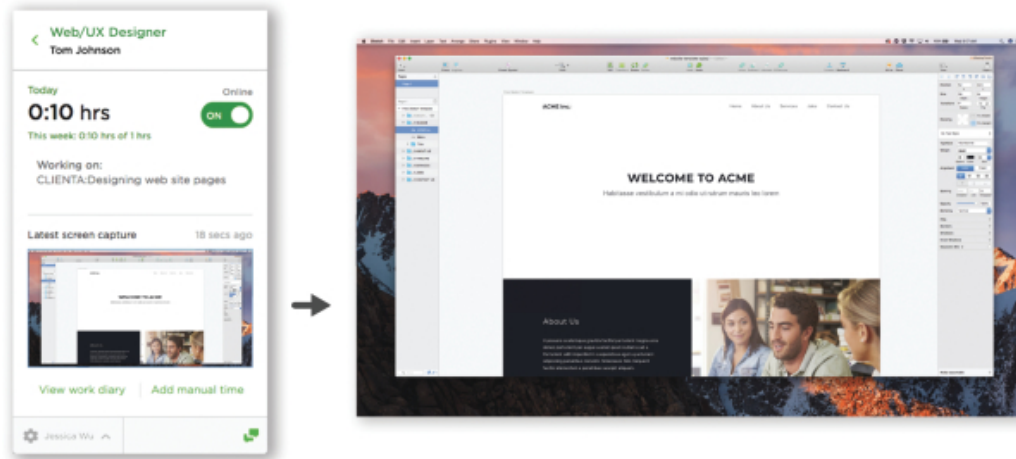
Web/UX Designer
Tom Johnson

Today
Online
0:10 hrs
ON
This week: 0:10 hrs of 1 hrs

Working on:
CLIENTA:Designing web site pages

Latest screen capture
18 secs ago

WELCOME TO ACME

View work diary
Add manual time

Jessica Wu

ACME Inc.
Home About Us Services Jobs Contact Us

WELCOME TO ACME
Habitasse vestibulum a mi odio ut rutrum mauris leo lorem

About Us